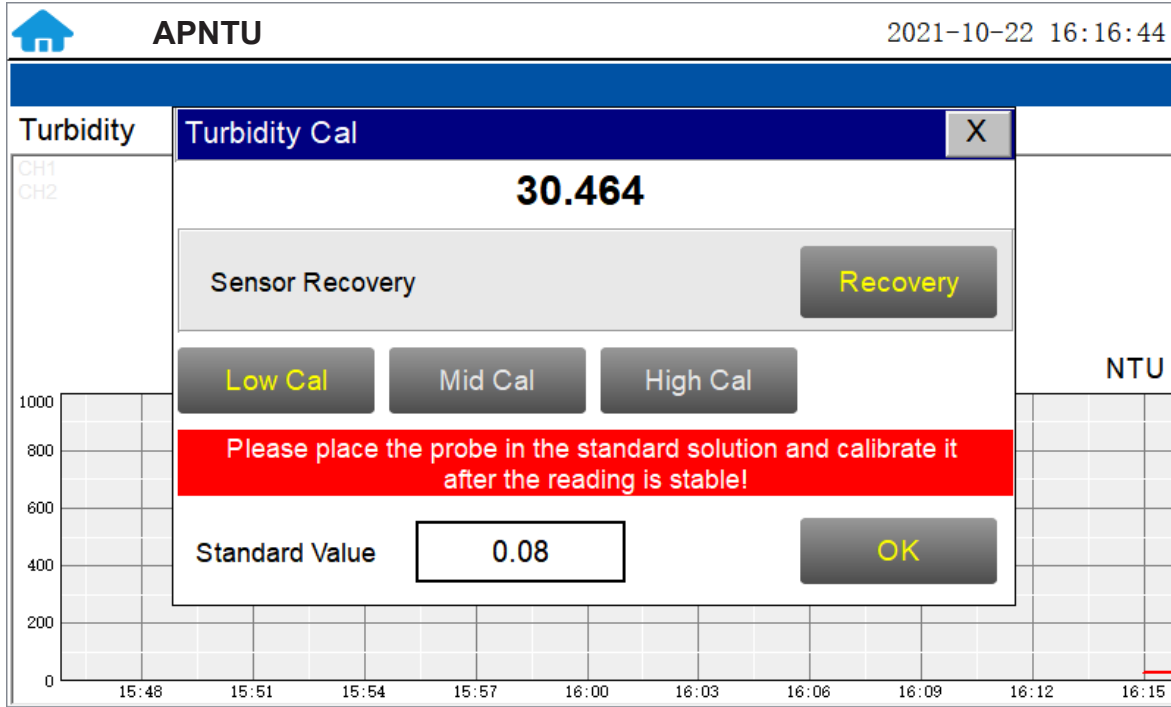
APNTU

2021-10-22 16:16:44

Turbidity

CH1
CH2

Turbidity Cal

X

30.464

Sensor Recovery

Recovery

Low Cal

Mid Cal

High Cal

NTU

Please place the probe in the standard solution and calibrate it after the reading is stable!

Standard Value

0.08

OK

1000
800
600
400
200
0

15:48
15:51
15:54
15:57
16:00
16:03
16:06
16:09
16:12
16:15